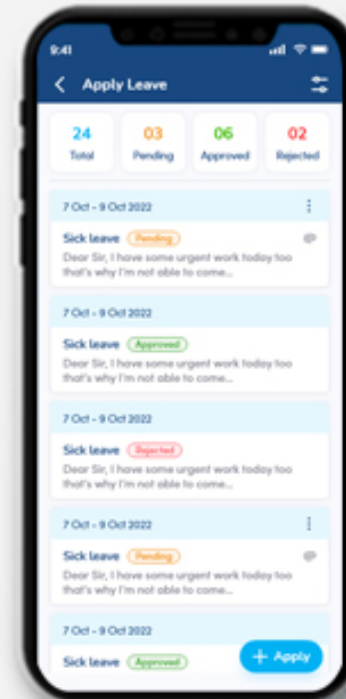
9:41

Apply Leave

24
Total

03
Pending

06
Approved

02
Rejected

7 Oct - 9 Oct 2022

Sick leave Pending
Dear Sir, I have some urgent work today too that's why I'm not able to come...

7 Oct - 9 Oct 2022

Sick leave Approved
Dear Sir, I have some urgent work today too that's why I'm not able to come...

7 Oct - 9 Oct 2022

Sick leave Rejected
Dear Sir, I have some urgent work today too that's why I'm not able to come...

7 Oct - 9 Oct 2022

Sick leave Pending
Dear Sir, I have some urgent work today too that's why I'm not able to come...

7 Oct - 9 Oct 2022

Sick leave Approved

+ Apply